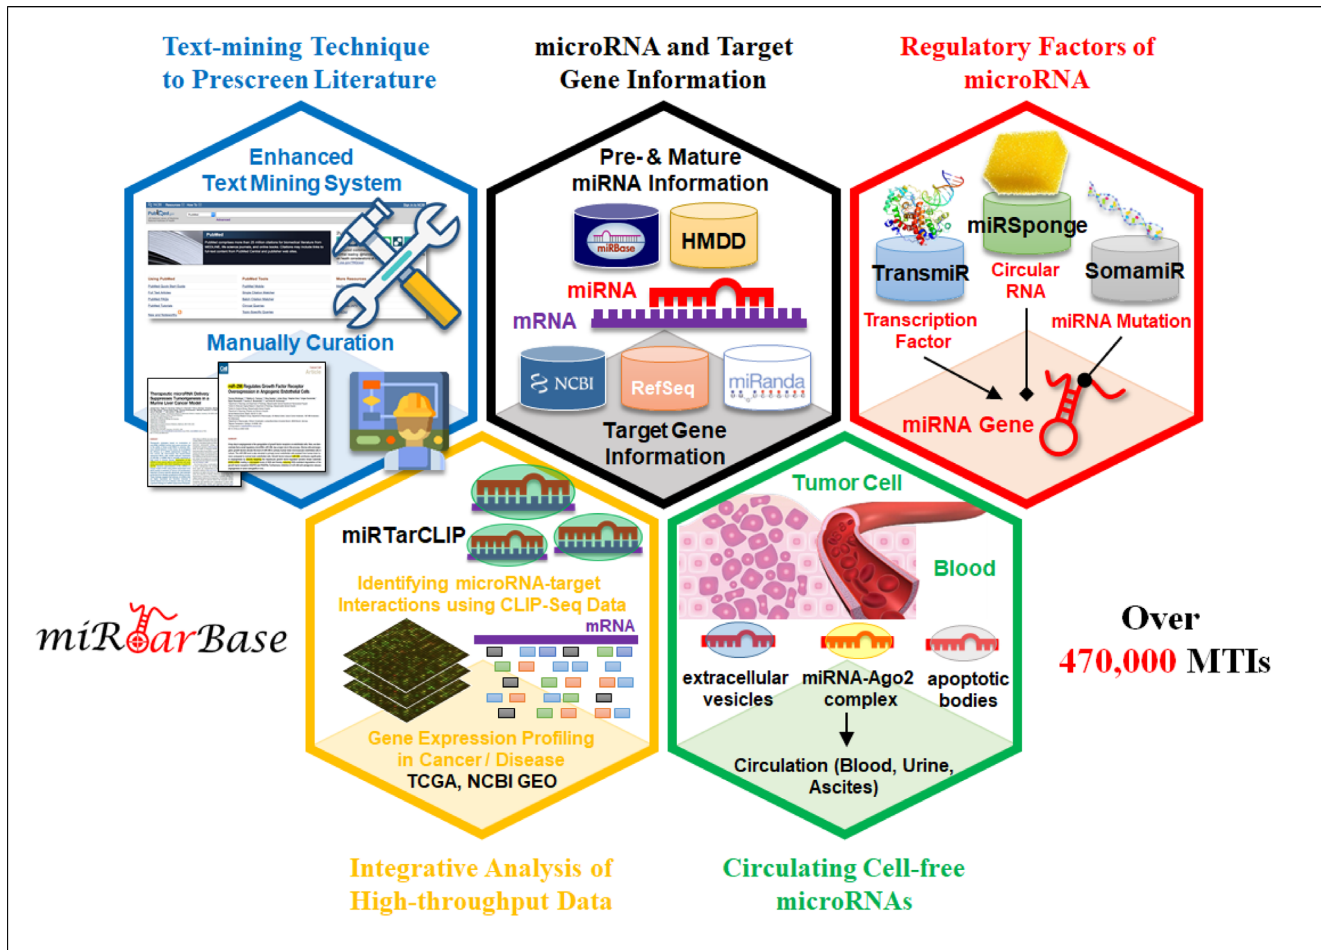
Text-mining Technique to Prescreen Literature

microRNA and Target Gene Information

Regulatory Factors of microRNA

Enhanced Text Mining System

Manually Curation

Pre- & Mature miRNA Information

miRBase

HMDD

miRNA

mRNA

NCBI

RefSeq

miRanda

Target Gene Information

miRSponge

TransmiR

Circular RNA

SomamiR

Transcription Factor

miRNA Mutation

miRNA Gene

miRTarCLIP

Identifying microRNA-target Interactions using CLIP-Seq Data

mRNA

Gene Expression Profiling in Cancer / Disease

TCGA, NCBI GEO

Tumor Cell

Blood

extracellular vesicles

miRNA-Ago2 complex

apoptotic bodies

Circulation (Blood, Urine, Ascites)

miRTarBase

Over 470,000 MTIs

Integrative Analysis of High-throughput Data

Circulating Cell-free microRNAs